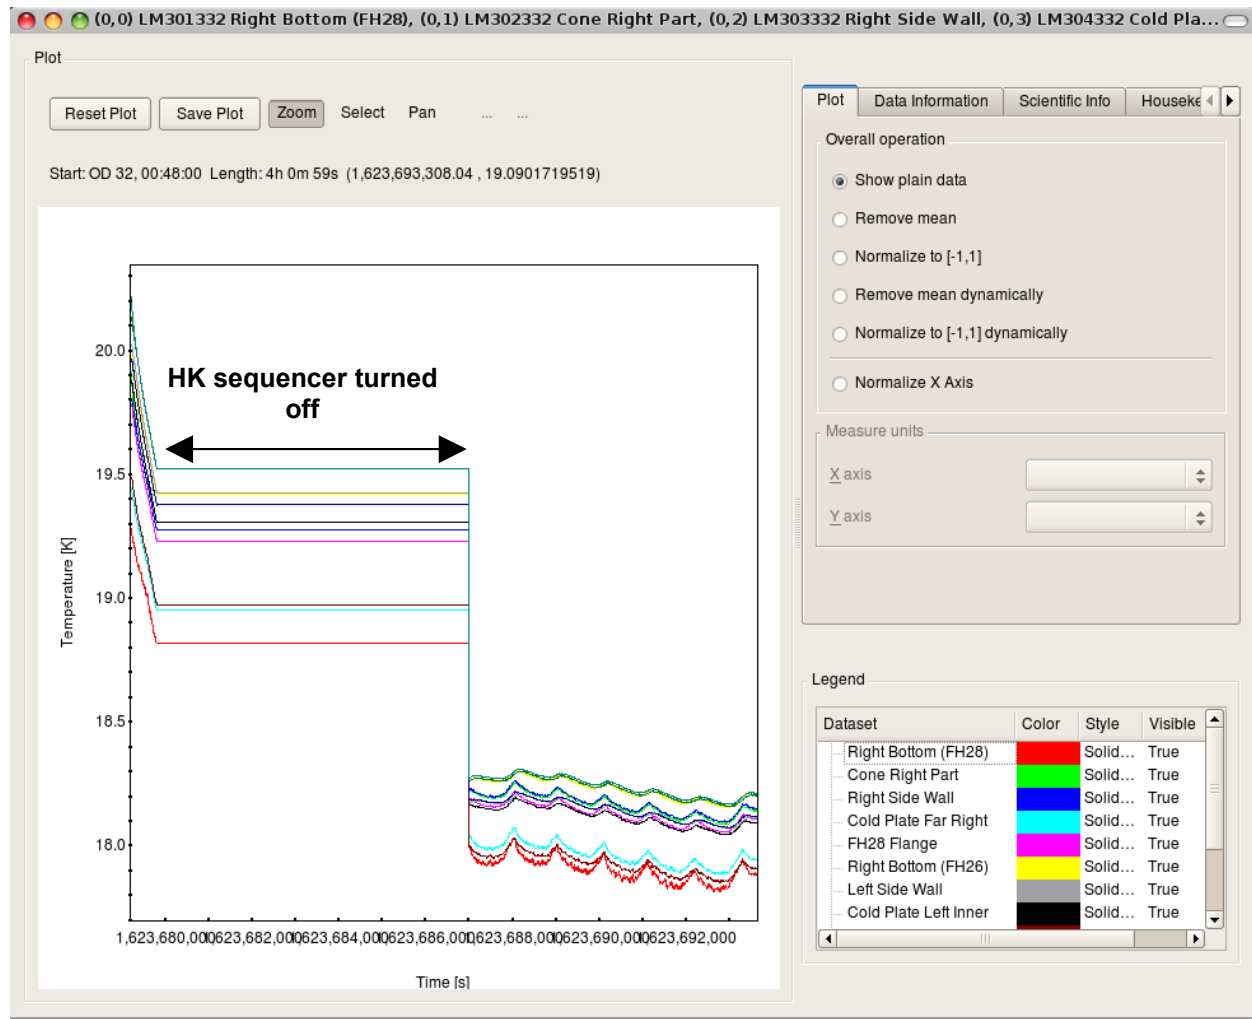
(0,0) LM301332 Right Bottom (FH28), (0,1) LM302332 Cone Right Part, (0,2) LM303332 Right Side Wall, (0,3) LM304332 Cold Pla...

Plot

Reset Plot Save Plot Zoom Select Pan ... ...

Start: OD 32, 00:48:00 Length: 4h 0m 59s (1,623,693,308.04 , 19.0901719519)

HK sequencer turned off

20.0
19.5
19.0
18.5
18.0

Temperature [K]

1,623,680,000 1,623,682,000 1,623,684,000 1,623,686,000 1,623,688,000 1,623,690,000 1,623,692,000

Time [s]

Plot | Data Information | Scientific Info | Houseke

Overall operation

Show plain data

Remove mean

Normalize to [-1,1]

Remove mean dynamically

Normalize to [-1,1] dynamically

Normalize X Axis

Measure units

X axis

Y axis

Legend

| Dataset | Color | Style | Visible |
|---|---|---|---|
| Right Bottom (FH28) | | Solid... | True |
| Cone Right Part | | Solid... | True |
| Right Side Wall | | Solid... | True |
| Cold Plate Far Right | | Solid... | True |
| FH28 Flange | | Solid... | True |
| Right Bottom (FH26) | | Solid... | True |
| Left Side Wall | | Solid... | True |
| Cold Plate Left Inner | | Solid... | True |